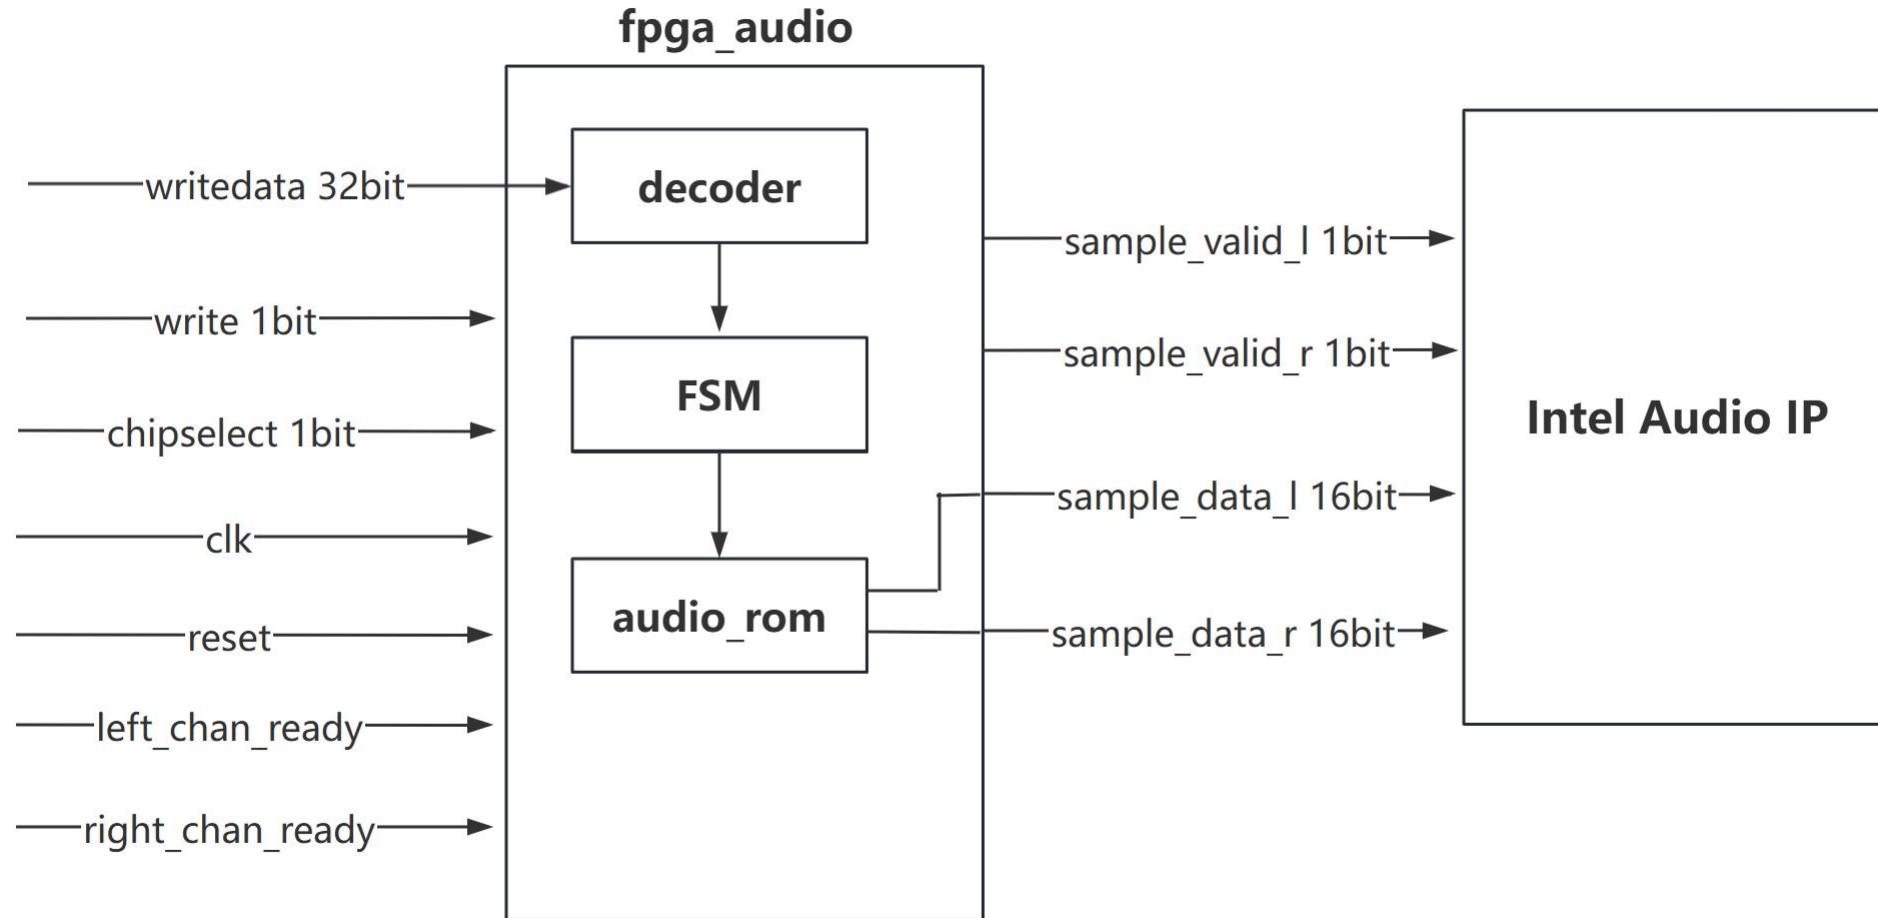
fpga_audio

writedata 32bit

write 1bit

chipselect 1bit

clk

reset

left_chan_ready

right_chan_ready

decoder

FSM

audio_rom

sample_valid_l 1bit

sample_valid_r 1bit

sample_data_l 16bit

sample_data_r 16bit

Intel Audio IP